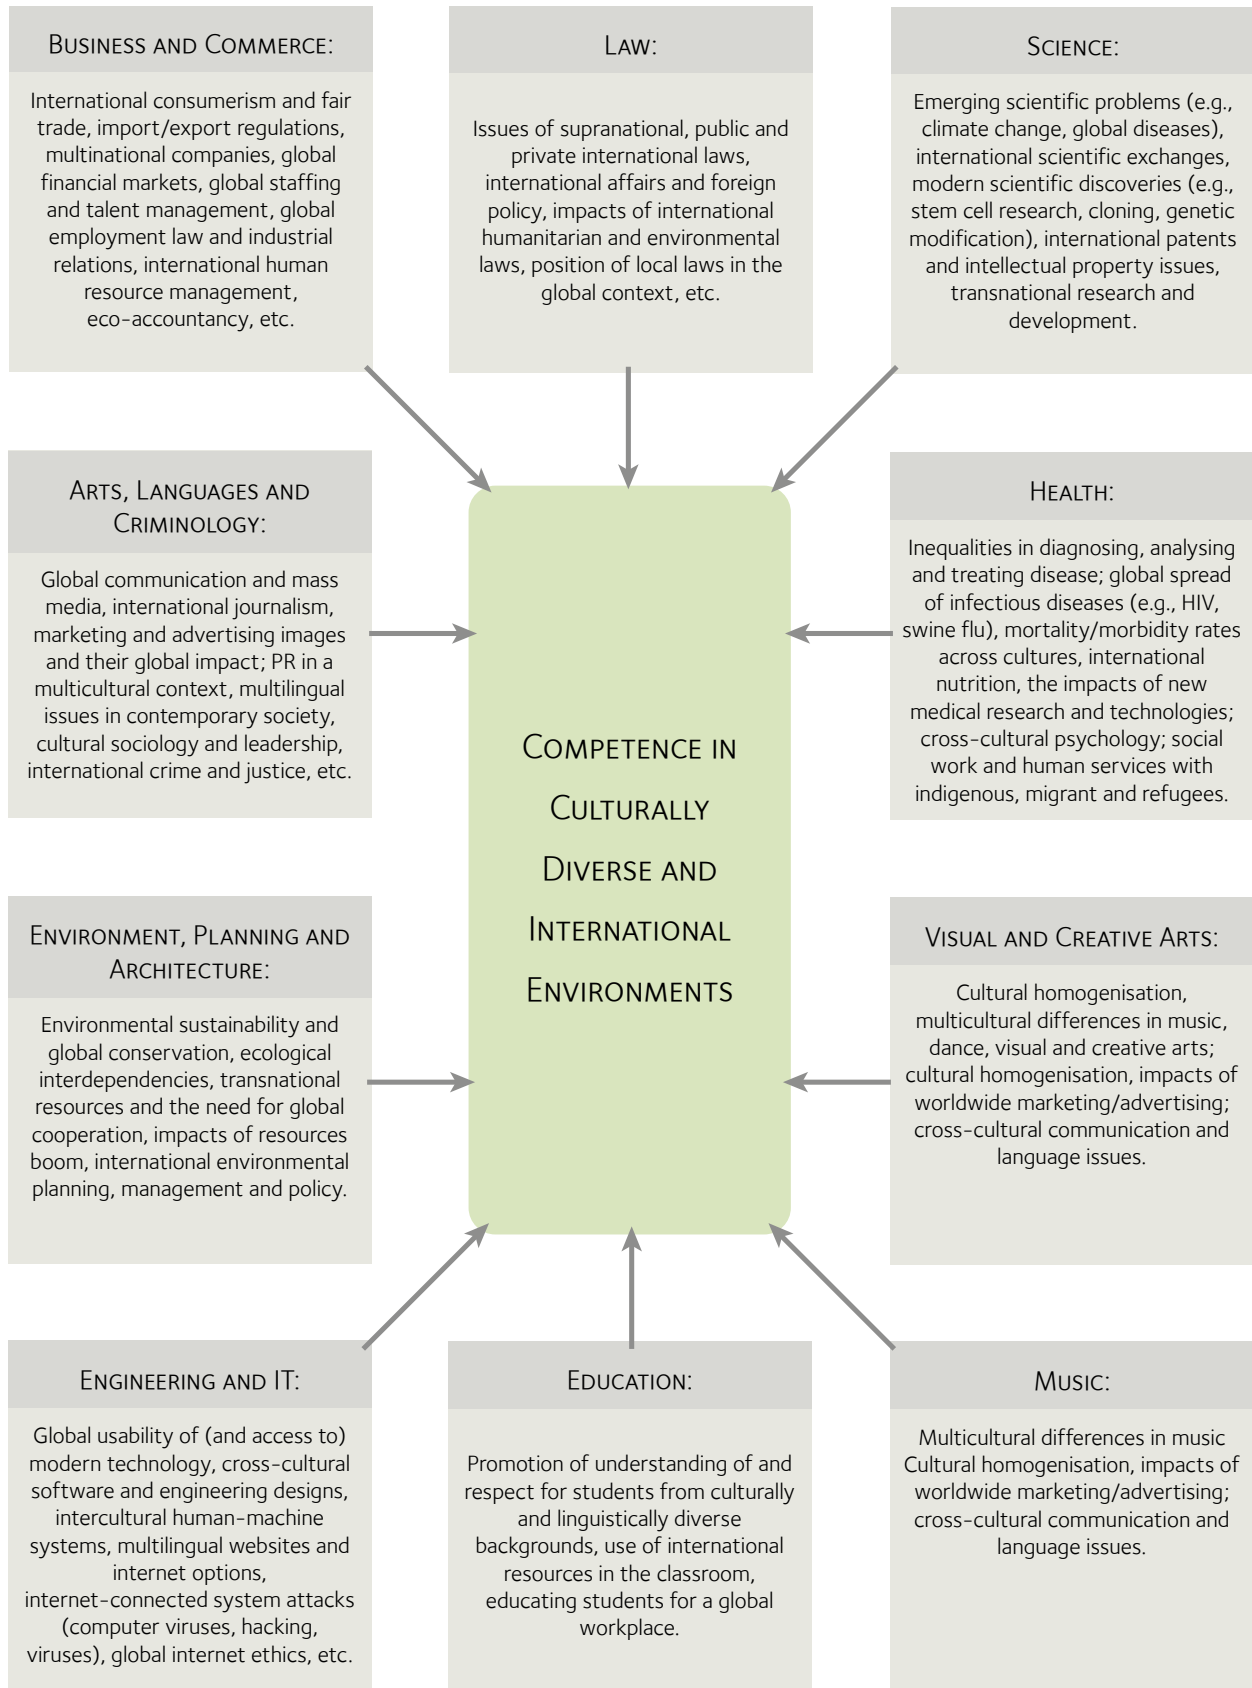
Business and Commerce:

International consumerism and fair trade, import/export regulations, multinational companies, global financial markets, global staffing and talent management, global employment law and industrial relations, international human resource management, eco-accountancy, etc.

Law:

Issues of supranational, public and private international laws, international affairs and foreign policy, impacts of international humanitarian and environmental laws, position of local laws in the global context, etc.

Science:

Emerging scientific problems (e.g., climate change, global diseases), international scientific exchanges, modern scientific discoveries (e.g., stem cell research, cloning, genetic modification), international patents and intellectual property issues, transnational research and development.

Arts, Languages and Criminology:

Global communication and mass media, international journalism, marketing and advertising images and their global impact; PR in a multicultural context, multilingual issues in contemporary society, cultural sociology and leadership, international crime and justice, etc.

Competence in Culturally Diverse and International Environments

Health:

Inequalities in diagnosing, analysing and treating disease; global spread of infectious diseases (e.g., HIV, swine flu), mortality/morbidity rates across cultures, international nutrition, the impacts of new medical research and technologies; cross-cultural psychology; social work and human services with indigenous, migrant and refugees.

Environment, Planning and Architecture:

Environmental sustainability and global conservation, ecological interdependencies, transnational resources and the need for global cooperation, impacts of resources boom, international environmental planning, management and policy.

Visual and Creative Arts:

Cultural homogenisation, multicultural differences in music, dance, visual and creative arts; cultural homogenisation, impacts of worldwide marketing/advertising; cross-cultural communication and language issues.

Engineering and IT:

Global usability of (and access to) modern technology, cross-cultural software and engineering designs, intercultural human-machine systems, multilingual websites and internet options, internet-connected system attacks (computer viruses, hacking, viruses), global internet ethics, etc.

Education:

Promotion of understanding of and respect for students from culturally and linguistically diverse backgrounds, use of international resources in the classroom, educating students for a global workplace.

Music:

Multicultural differences in music Cultural homogenisation, impacts of worldwide marketing/advertising; cross-cultural communication and language issues.